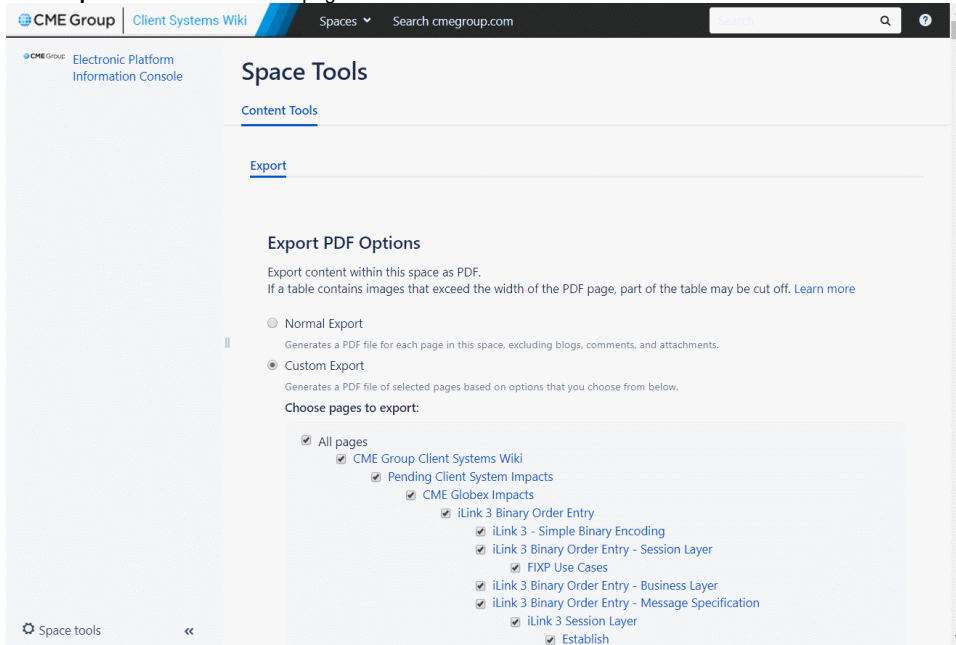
CME Group | Client Systems Wiki

Spaces

Search cmegroup.com

Search

CME Group Electronic Platform Information Console

Space Tools

Content Tools

Export

Export PDF Options

Export content within this space as PDF.
If a table contains images that exceed the width of the PDF page, part of the table may be cut off. Learn more

Normal Export

Generates a PDF file for each page in this space, excluding blogs, comments, and attachments.

Custom Export

Generates a PDF file of selected pages based on options that you choose from below.

Choose pages to export:

All pages
CME Group Client Systems Wiki
Pending Client System Impacts
CME Globex Impacts
iLink 3 Binary Order Entry
iLink 3 - Simple Binary Encoding
iLink 3 Binary Order Entry - Session Layer
FIXP Use Cases
iLink 3 Binary Order Entry - Business Layer
iLink 3 Binary Order Entry - Message Specification
iLink 3 Session Layer
Establish

Space tools

«